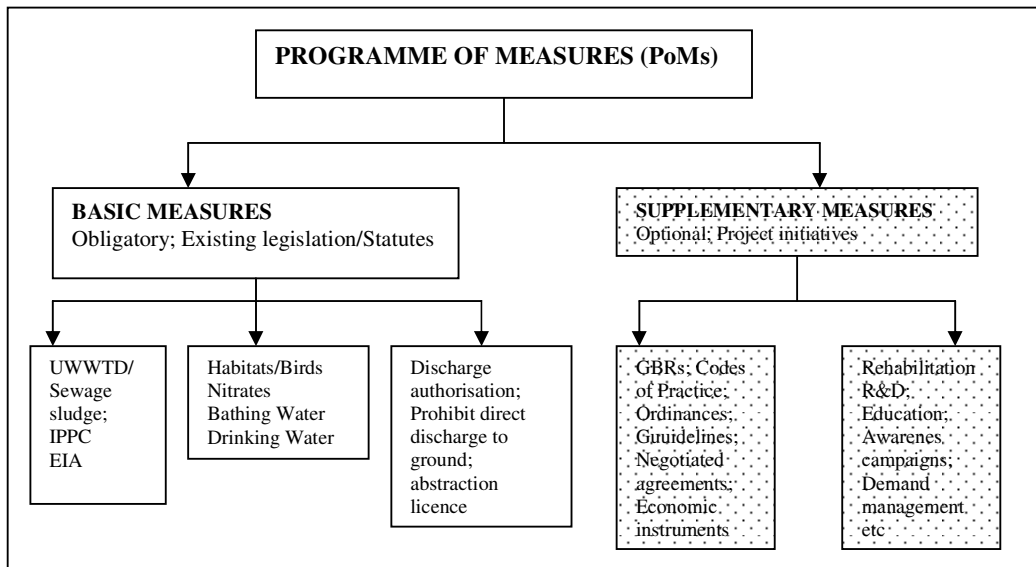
PROGRAMME OF MEASURES (PoMs)

BASIC MEASURES
Obligatory; Existing legislation/Statutes

SUPPLEMENTARY MEASURES
Optional; Project initiatives

UWWTD/ Sewage sludge; IPPC EIA

Habitats/Birds
Nitrates
Bathing Water
Drinking Water

Discharge authorisation; Prohibit direct discharge to ground; abstraction licence

GBRs; Codes of Practice; Ordinances; Guuidelines; Negotiated agreements; Economic instruments

Rehabilitation R&D; Education; Awarenes campaigns; Demand management etc